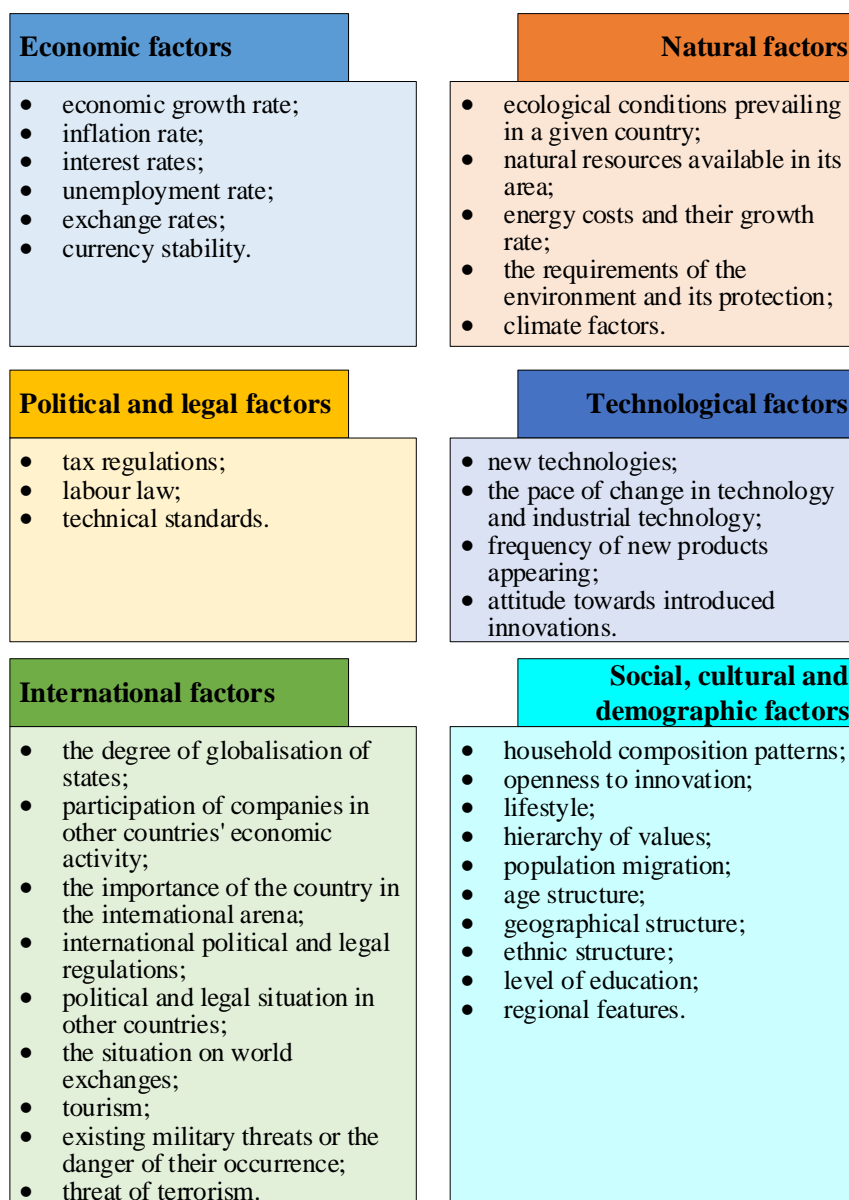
Economic factors

- economic growth rate;
- inflation rate;
- interest rates;
- unemployment rate;
- exchange rates;
- currency stability.

Natural factors

- ecological conditions prevailing in a given country;
- natural resources available in its area;
- energy costs and their growth rate;
- the requirements of the environment and its protection;
- climate factors.

Political and legal factors

- tax regulations;
- labour law;
- technical standards.

Technological factors

- new technologies;
- the pace of change in technology and industrial technology;
- frequency of new products appearing;
- attitude towards introduced innovations.

International factors

- the degree of globalisation of states;
- participation of companies in other countries' economic activity;
- the importance of the country in the international arena;
- international political and legal regulations;
- political and legal situation in other countries;
- the situation on world exchanges;
- tourism;
- existing military threats or the danger of their occurrence;
- threat of terrorism.

Social, cultural and demographic factors

- household composition patterns;
- openness to innovation;
- lifestyle;
- hierarchy of values;
- population migration;
- age structure;
- geographical structure;
- ethnic structure;
- level of education;
- regional features.